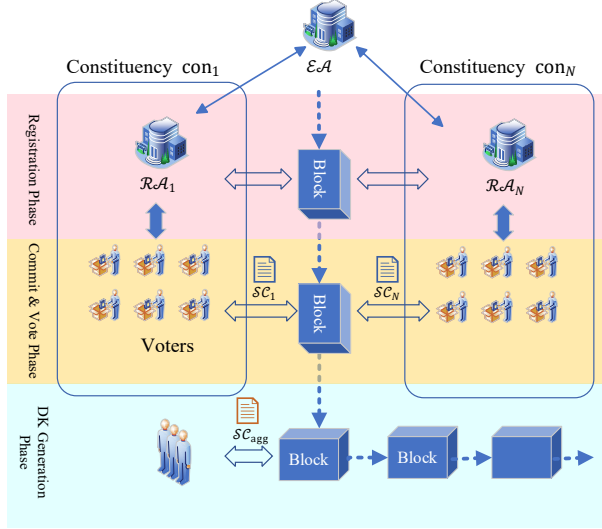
$\mathcal{EA}$

Constituency $\text{con}_1$

Constituency $\text{con}_N$

Registration Phase

$\mathcal{RA}_1$

Block

$\mathcal{RA}_N$

Commit & Vote Phase

$\mathcal{SC}_1$

$\mathcal{SC}_N$

Block

Voters

DK Generation Phase

$\mathcal{SC}_{\text{agg}}$

Block

Block